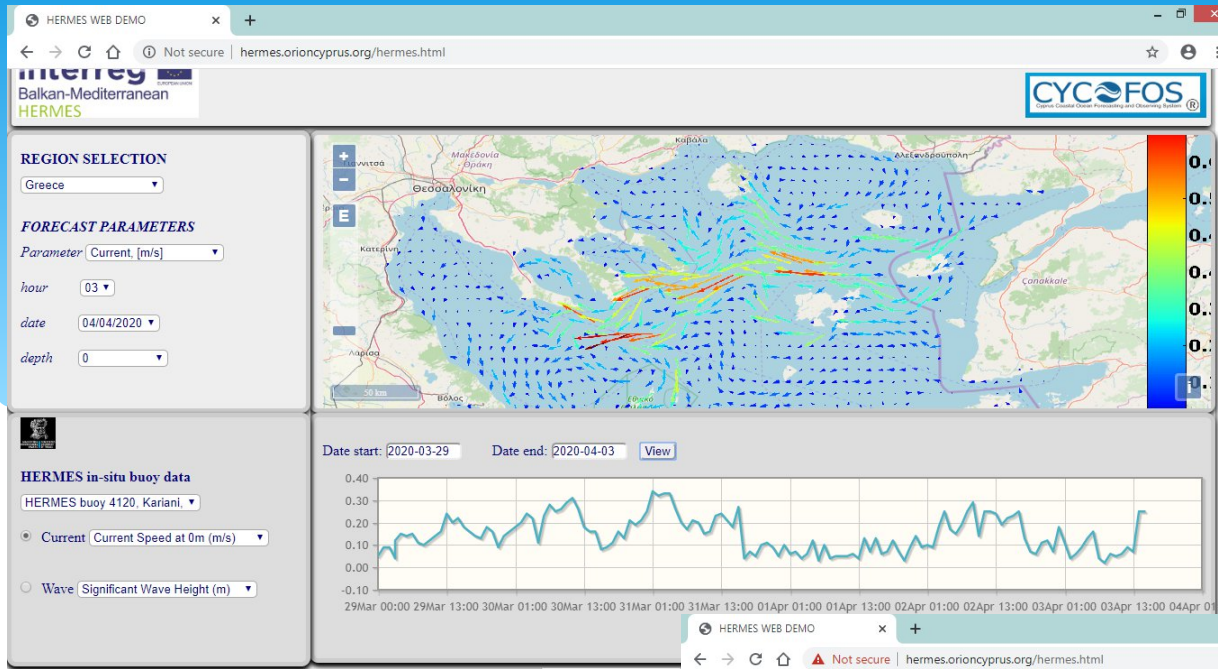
HERMES WEB DEMO ×  +

Not secure | hermes.orioncyprus.org/hermes.html

Interreg
Balkan-Mediterranean
HERMES

CYCOFOS ®
Cyprus Coastal Ocean Forecasting and Observing System

REGION SELECTION
Greece

FORECAST PARAMETERS
Parameter Current, [m/s]
hour 03
date 04/04/2020
depth 0

Καβάλα
Μακεδονία Θράκη
Αλεξανδρούπολη
Θεσσαλονίκη
Κατερίνη
Λάρισα
Βόλος
Çanakkale
50 km

0.
0.
0.
0.
0.
0.
0.

E

HERMES in-situ buoy data
HERMES buoy 4120, Kariani,
Current Current Speed at 0m (m/s)
Wave Significant Wave Height (m)

Date start: 2020-03-29 Date end: 2020-04-03 View

0.40
0.30
0.20
0.10
0.00
-0.10
29Mar 00:00 29Mar 13:00 30Mar 01:00 30Mar 13:00 31Mar 01:00 31Mar 13:00 01Apr 01:00 01Apr 13:00 02Apr 01:00 02Apr 13:00 03Apr 01:00 03Apr 13:00 04Apr 01:00

HERMES WEB DEMO ×  +
Not secure | hermes.orioncyprus.org/hermes.html